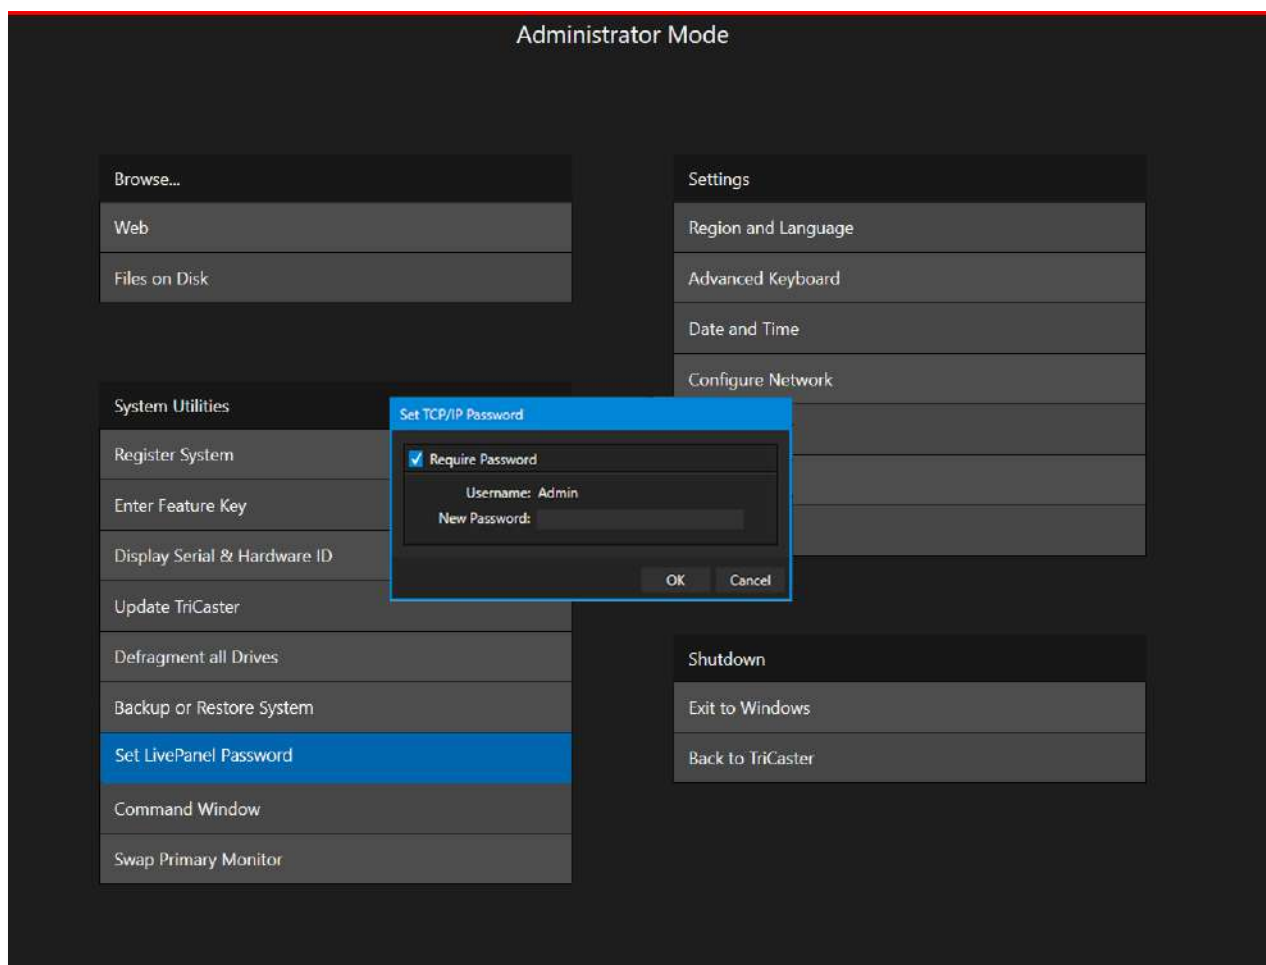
Administrator Mode

Browse...

Web

Files on Disk

System Utilities

Register System

Enter Feature Key

Display Serial & Hardware ID

Update TriCaster

Defragment all Drives

Backup or Restore System

Set LivePanel Password

Command Window

Swap Primary Monitor

Settings

Region and Language

Advanced Keyboard

Date and Time

Configure Network

Set TCP/IP Password

Require Password

Username: Admin

New Password:

OK

Cancel

Shutdown

Exit to Windows

Back to TriCaster